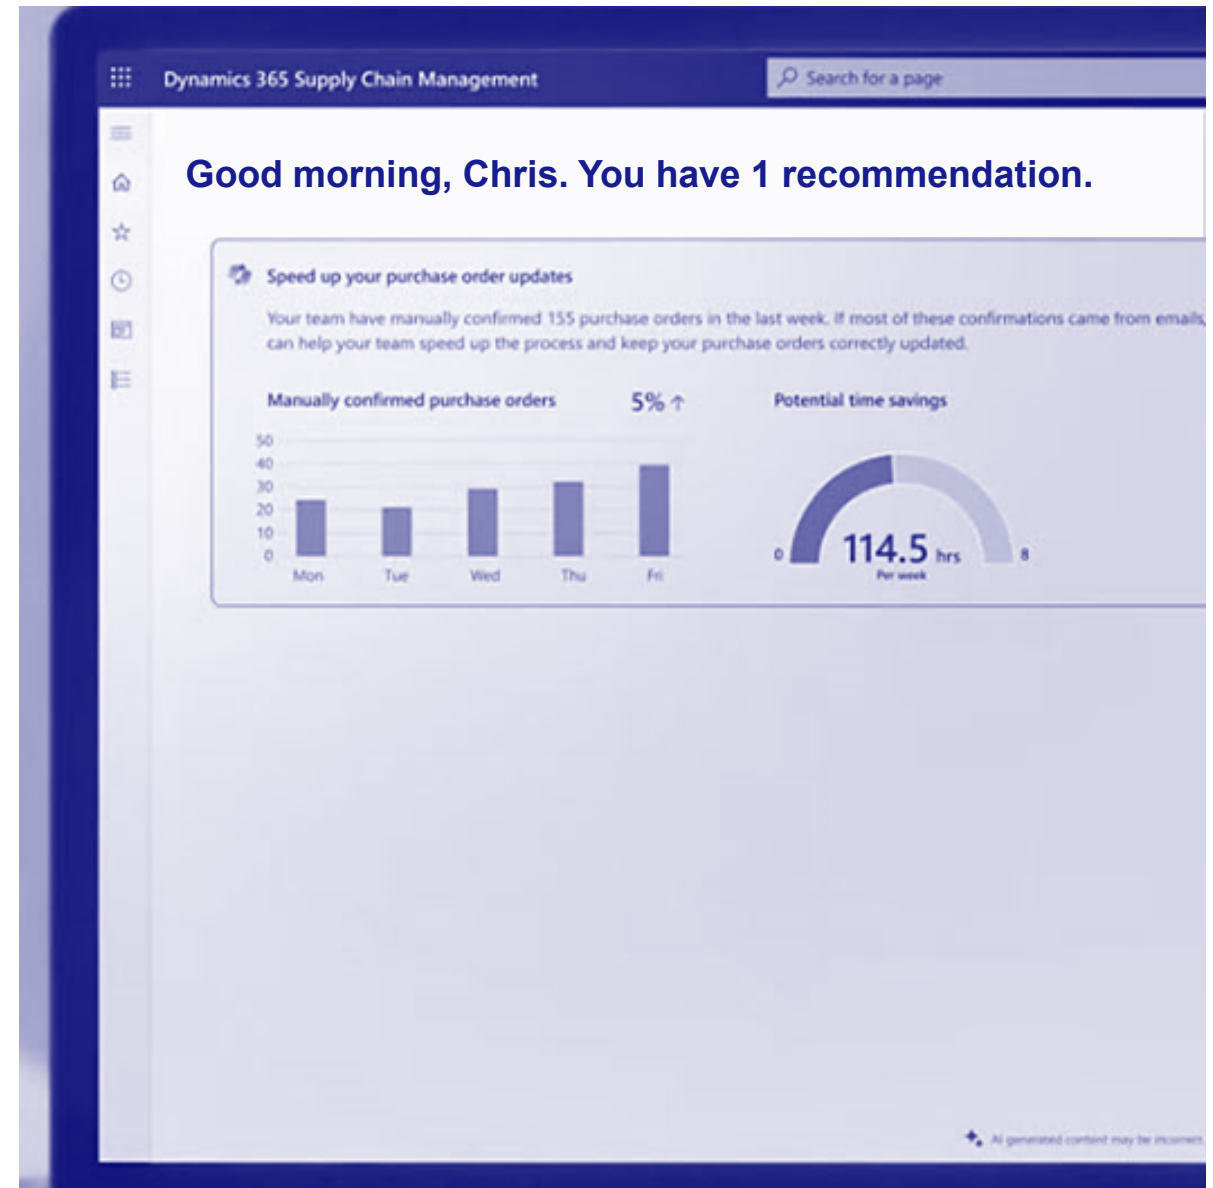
Dynamics 365 Supply Chain Management

Search for a page

Good morning, Chris. You have 1 recommendation.

Speed up your purchase order updates

Your team have manually confirmed 155 purchase orders in the last week. If most of these confirmations came from emails, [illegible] can help your team speed up the process and keep your purchase orders correctly updated.

Manually confirmed purchase orders

5% ↑

50
40
30
20
10
0

Mon Tue Wed Thu Fri

Potential time savings

0

114.5 hrs

Per week

8

AI generated content may be incorrect